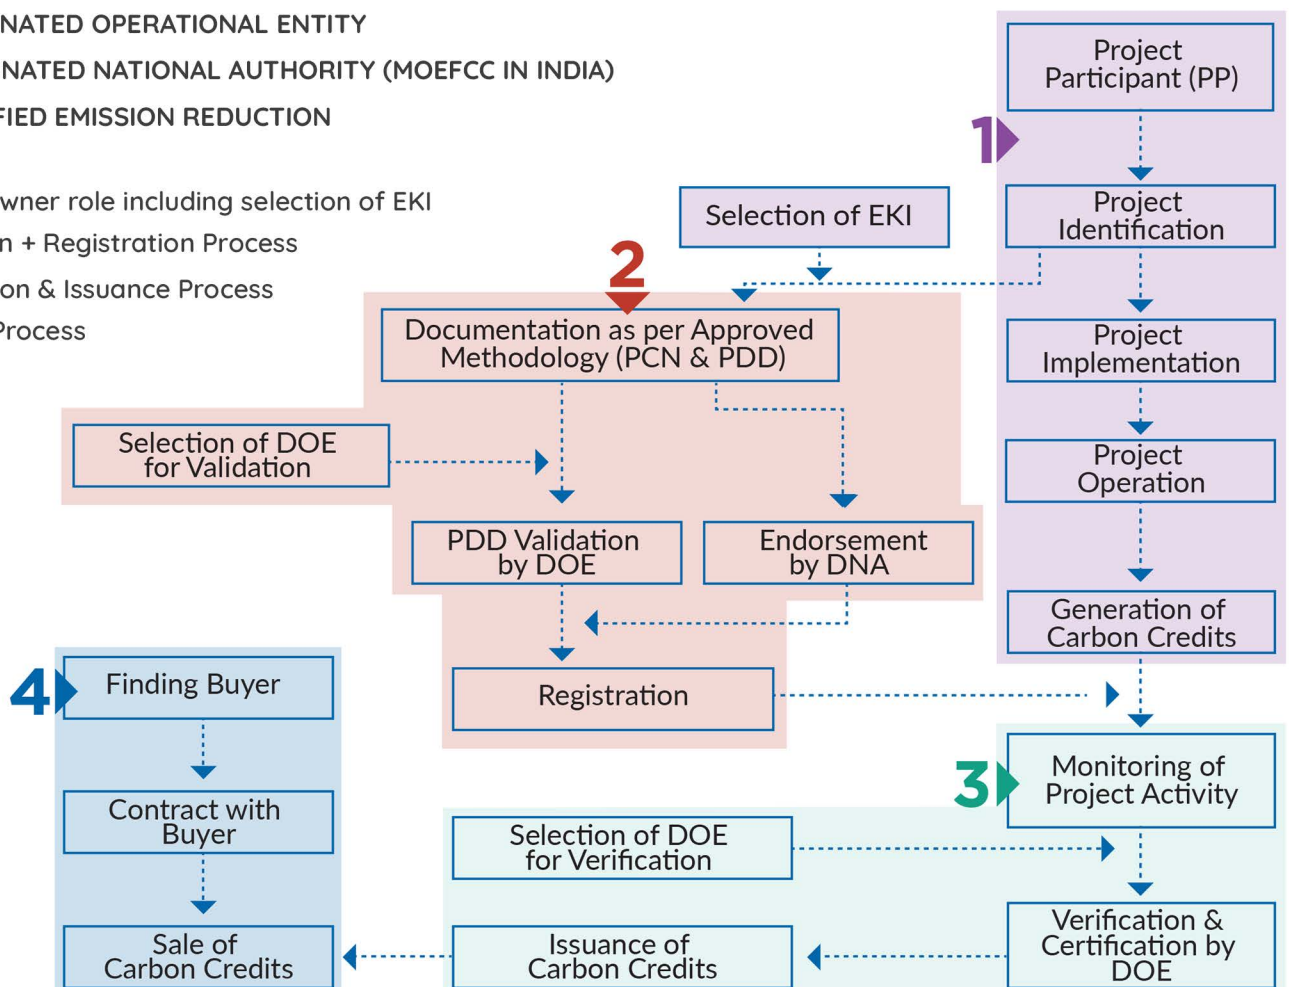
NATED OPERATIONAL ENTITY
NATED NATIONAL AUTHORITY (MOEFCC IN INDIA)
FIED EMISSION REDUCTION

wner role including selection of EKI
n + Registration Process
on & Issuance Process
Process

Project Participant (PP)

1

Project Identification

Selection of EKI

2

Documentation as per Approved Methodology (PCN & PDD)

Project Implementation

Selection of DOE for Validation

Project Operation

PDD Validation by DOE

Endorsement by DNA

Generation of Carbon Credits

4

Finding Buyer

Registration

3

Monitoring of Project Activity

Contract with Buyer

Selection of DOE for Verification

Verification & Certification by DOE

Sale of Carbon Credits

Issuance of Carbon Credits